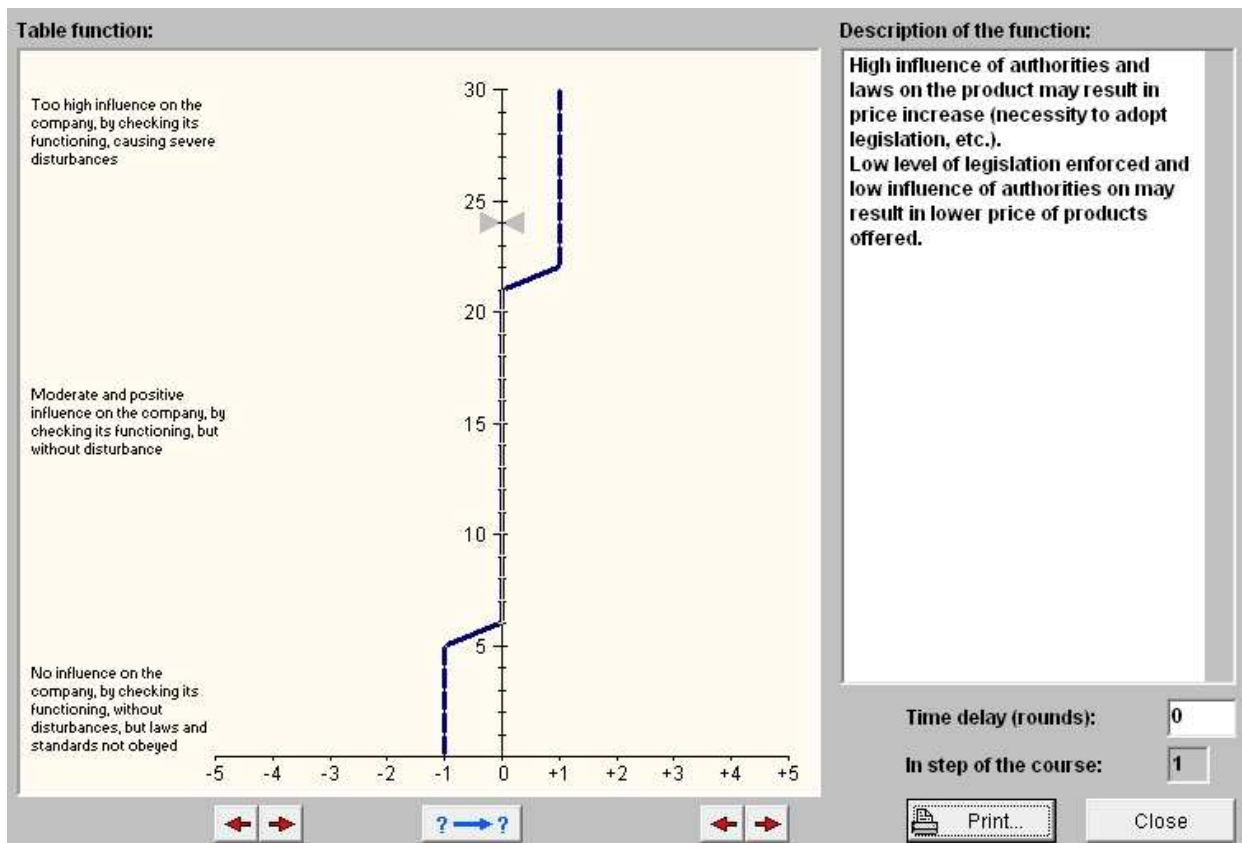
Table function:

Too high influence on the company, by checking its functioning, causing severe disturbances

Moderate and positive influence on the company, by checking its functioning, but without disturbance

No influence on the company, by checking its functioning, without disturbances, but laws and standards not obeyed

30
25
20
15
10
5

-5 -4 -3 -2 -1 0 +1 +2 +3 +4 +5

?→?

Description of the function:

High influence of authorities and laws on the product may result in price increase (necessity to adopt legislation, etc.).
Low level of legislation enforced and low influence of authorities on may result in lower price of products offered.

Time delay (rounds): 0

In step of the course: 1

Print...

Close